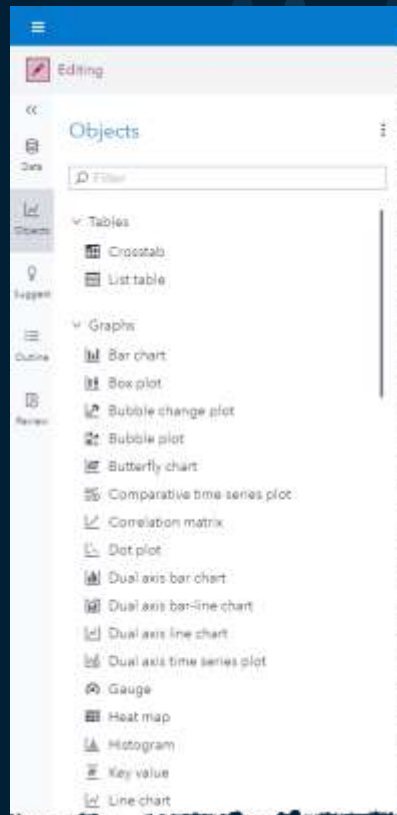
Editing

«

Data

Objects

Suggest

Outline

Review

Objects

Filter

Tables

Crosstab

List table

Graphs

Bar chart

Box plot

Bubble change plot

Bubble plot

Butterfly chart

Comparative time series plot

Correlation matrix

Dot plot

Dual axis bar chart

Dual axis bar-line chart

Dual axis line chart

Dual axis time series plot

Gauge

Heat map

Histogram

Key value

Line chart